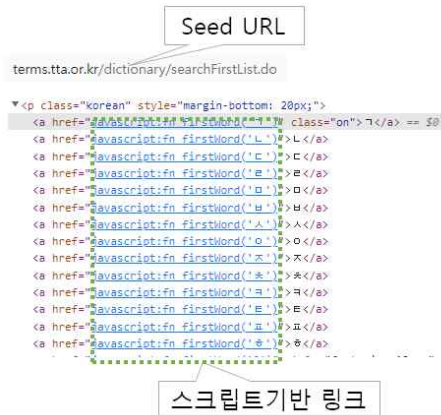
Seed URL

terms.tta.or.kr/dictionary/searchFirstList.do

▼<p class="korean" style="margin-bottom: 20px;">
<a href="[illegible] class="on">ㄱ</a> == $0
<a href="javascript:fn_firstWord('ㄴ')">ㄴ</a>
<a href="javascript:fn_firstWord('ㄷ')">ㄷ</a>
<a href="javascript:fn_firstWord('ㄹ')">ㄹ</a>
<a href="javascript:fn_firstWord('ㅁ')">ㅁ</a>
<a href="javascript:fn_firstWord('ㅂ')">ㅂ</a>
<a href="javascript:fn_firstWord('ㅅ')">ㅅ</a>
<a href="javascript:fn_firstWord('ㅇ')">ㅇ</a>
<a href="javascript:fn_firstWord('ㅈ')">ㅈ</a>
<a href="javascript:fn_firstWord('ㅊ')">ㅊ</a>
<a href="javascript:fn_firstWord('ㅋ')">ㅋ</a>
<a href="javascript:fn_firstWord('ㅌ')">ㅌ</a>
<a href="javascript:fn_firstWord('ㅍ')">ㅍ</a>
<a href="javascript:fn_firstWord('ㅎ')">ㅎ</a>

스크립트기반 링크